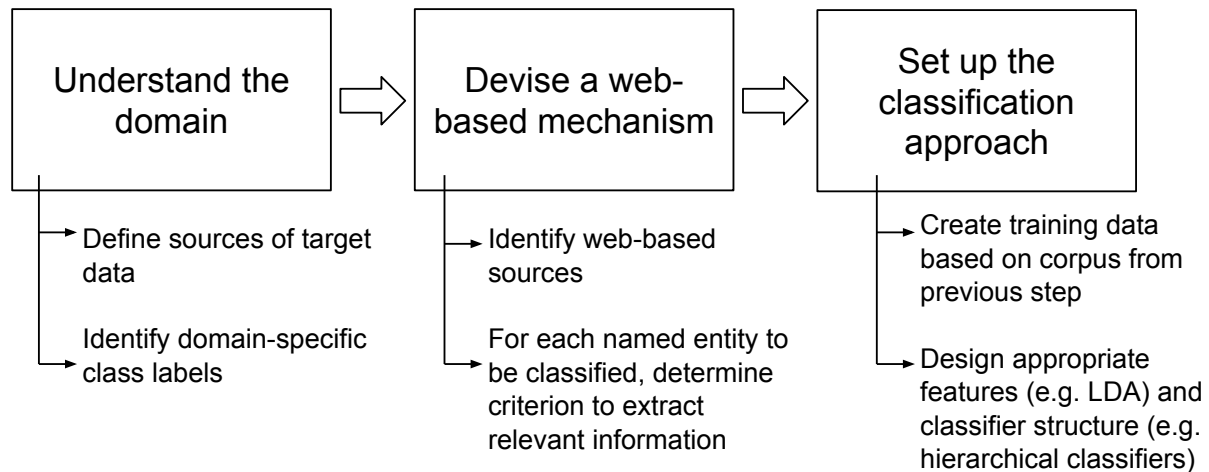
Understand the domain

Define sources of target data

Identify domain-specific class labels

Devise a web-based mechanism

Identify web-based sources

For each named entity to be classified, determine criterion to extract relevant information

Set up the classification approach

Create training data based on corpus from previous step

Design appropriate features (e.g. LDA) and classifier structure (e.g. hierarchical classifiers)